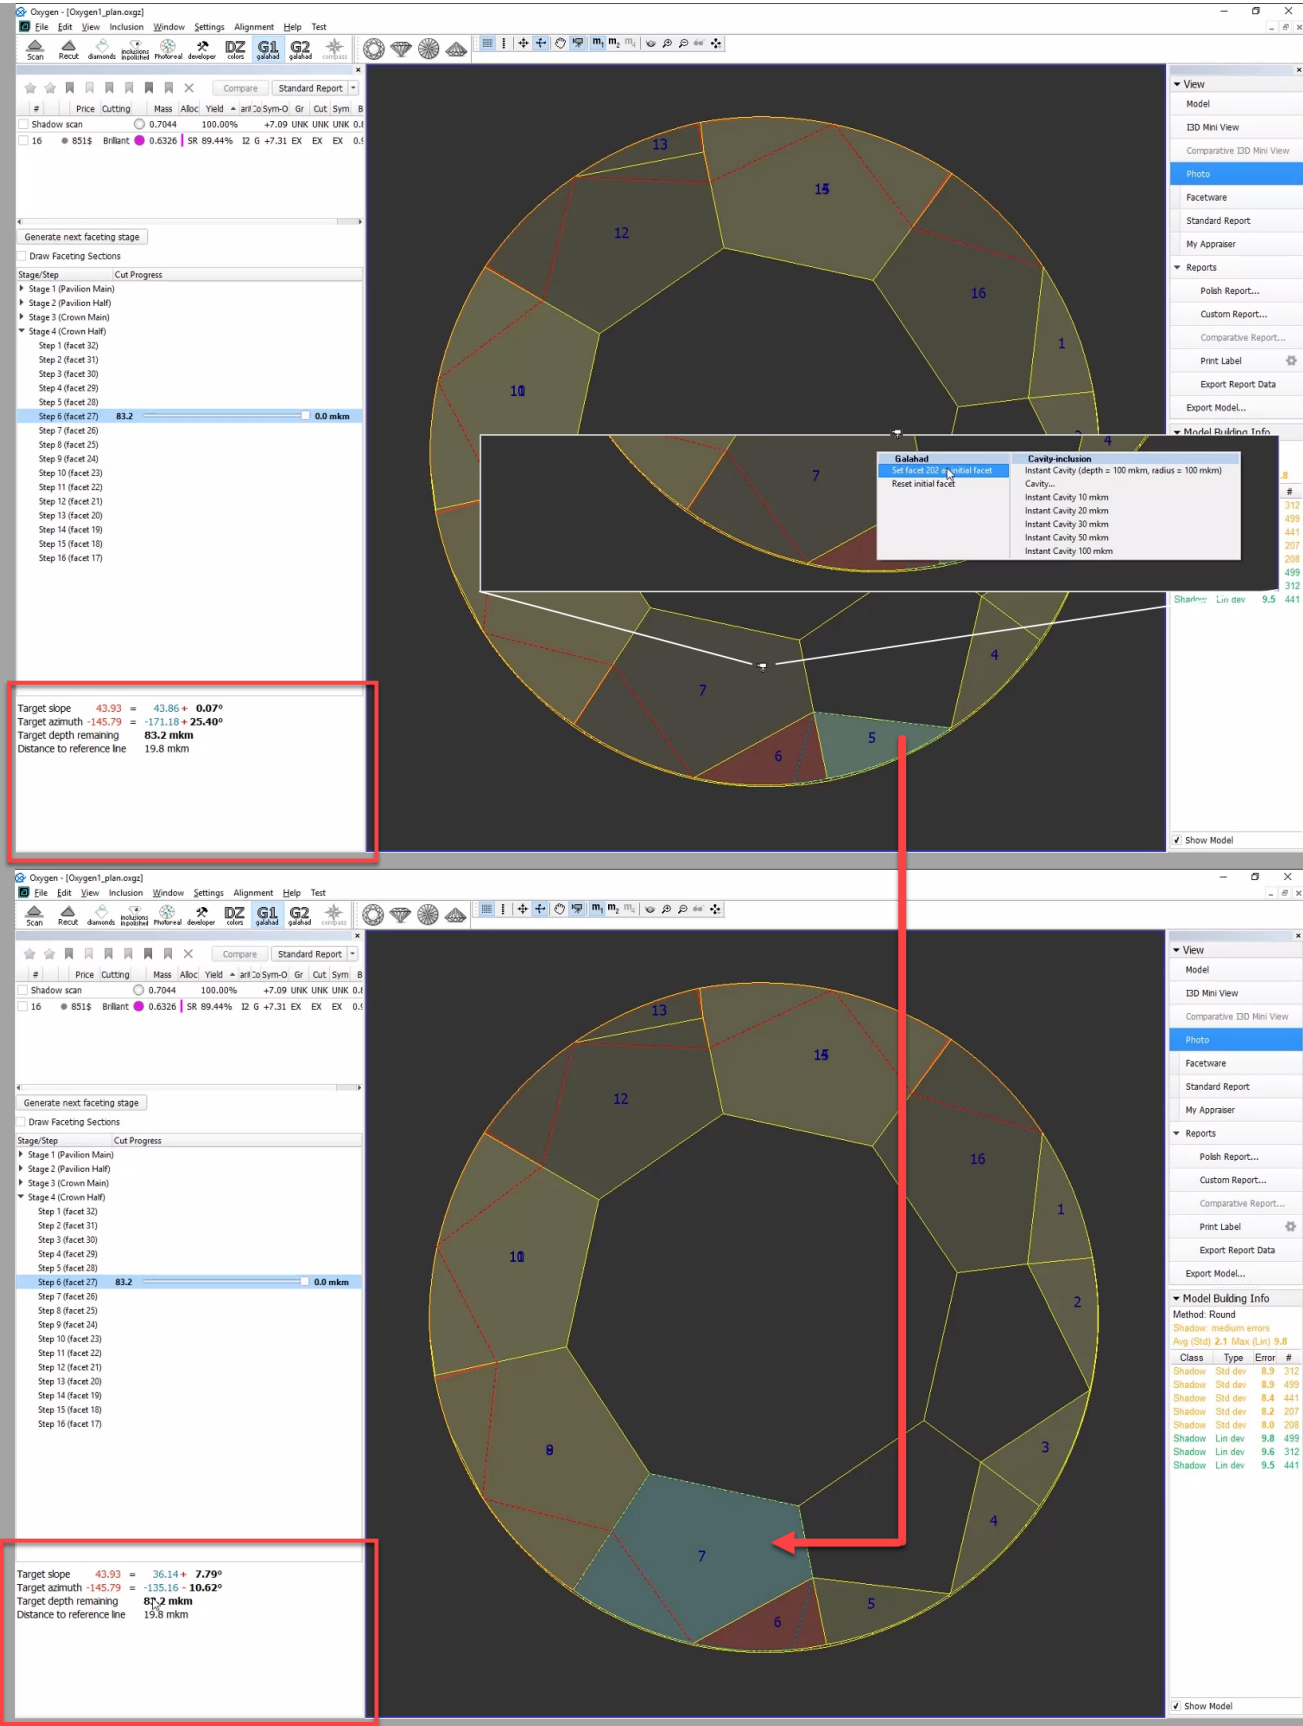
Oxygen - [Oxygen1_plan.oxgz]
File Edit View Inclusion Window Settings Alignment Help Test
Scan Recut diamonds inclusions inpolished Photoreal developer DZ colors G1 galahad G2 galahad compass

Compare Standard Report

| # | Price | Cutting | Mass | Alloc | Yield | arit Co | Sym-O | Gr | Cut | Sym | B |
|---|---|---|---|---|---|---|---|---|---|---|---|
| Shadow scan | | | 0.7044 | | 100.00% | | +7.09 | UNK | UNK | UNK | 0. |
| 16 | 851$ | Brilliant | 0.6326 | | SR 89.44% | I2 G | +7.31 | EX | EX | EX | 0. |

Generate next faceting stage
Draw Faceting Sections

Stage/Step Cut Progress
Stage 1 (Pavilion Main)
Stage 2 (Pavilion Half)
Stage 3 (Crown Main)
Stage 4 (Crown Half)
Step 1 (facet 32)
Step 2 (facet 31)
Step 3 (facet 30)
Step 4 (facet 29)
Step 5 (facet 28)
Step 6 (facet 27) 83.2 0.0 mkm
Step 7 (facet 26)
Step 8 (facet 25)
Step 9 (facet 24)
Step 10 (facet 23)
Step 11 (facet 22)
Step 12 (facet 21)
Step 13 (facet 20)
Step 14 (facet 19)
Step 15 (facet 18)
Step 16 (facet 17)

Target slope 43.93 = 43.86 + 0.07°
Target azimuth -145.79 = -171.18 + 25.40°
Target depth remaining 83.2 mkm
Distance to reference line 19.8 mkm

13 15 12 16 1 10 4 7 6 5

Galahad
Set facet 202 as initial facet
Reset initial facet
Cavity-inclusion
Instant Cavity (depth = 100 mkm, radius = 100 mkm)
Cavity...
Instant Cavity 10 mkm
Instant Cavity 20 mkm
Instant Cavity 30 mkm
Instant Cavity 50 mkm
Instant Cavity 100 mkm

View
Model
I3D Mini View
Comparative I3D Mini View
Photo
Faceware
Standard Report
My Appraiser
Reports
Polish Report...
Custom Report...
Comparative Report...
Print Label
Export Report Data
Export Model...
Model Building Info
312 499 441 207 208 499 312
Shadow Lin dev 9.5 441
Show Model

Oxygen - [Oxygen1_plan.oxgz]
File Edit View Inclusion Window Settings Alignment Help Test
Scan Recut diamonds inclusions inpolished Photoreal developer DZ colors G1 galahad G2 galahad compass

Compare Standard Report

| # | Price | Cutting | Mass | Alloc | Yield | arit Co | Sym-O | Gr | Cut | Sym | B |
|---|---|---|---|---|---|---|---|---|---|---|---|
| Shadow scan | | | 0.7044 | | 100.00% | | +7.09 | UNK | UNK | UNK | 0. |
| 16 | 851$ | Brilliant | 0.6326 | | SR 89.44% | I2 G | +7.31 | EX | EX | EX | 0. |

Generate next faceting stage
Draw Faceting Sections

Stage/Step Cut Progress
Stage 1 (Pavilion Main)
Stage 2 (Pavilion Half)
Stage 3 (Crown Main)
Stage 4 (Crown Half)
Step 1 (facet 32)
Step 2 (facet 31)
Step 3 (facet 30)
Step 4 (facet 29)
Step 5 (facet 28)
Step 6 (facet 27) 83.2 0.0 mkm
Step 7 (facet 26)
Step 8 (facet 25)
Step 9 (facet 24)
Step 10 (facet 23)
Step 11 (facet 22)
Step 12 (facet 21)
Step 13 (facet 20)
Step 14 (facet 19)
Step 15 (facet 18)
Step 16 (facet 17)

Target slope 43.93 = 36.14 + 7.79°
Target azimuth -145.79 = -135.16 - 10.62°
Target depth remaining 83.2 mkm
Distance to reference line 19.8 mkm

13 15 12 16 1 10 2 9 3 4 7 5 6

View
Model
I3D Mini View
Comparative I3D Mini View
Photo
Faceware
Standard Report
My Appraiser
Reports
Polish Report...
Custom Report...
Comparative Report...
Print Label
Export Report Data
Export Model...
Model Building Info
Method: Round
Shadow: medium errors
Avg (Std) 2.1 Max (Lin) 9.8

| Class | Type | Error | # |
|---|---|---|---|
| Shadow | Std dev | 8.9 | 312 |
| Shadow | Std dev | 8.9 | 499 |
| Shadow | Std dev | 8.4 | 441 |
| Shadow | Std dev | 8.2 | 207 |
| Shadow | Std dev | 8.0 | 208 |
| Shadow | Lin dev | 9.8 | 499 |
| Shadow | Lin dev | 9.6 | 312 |
| Shadow | Lin dev | 9.5 | 441 |

Show Model